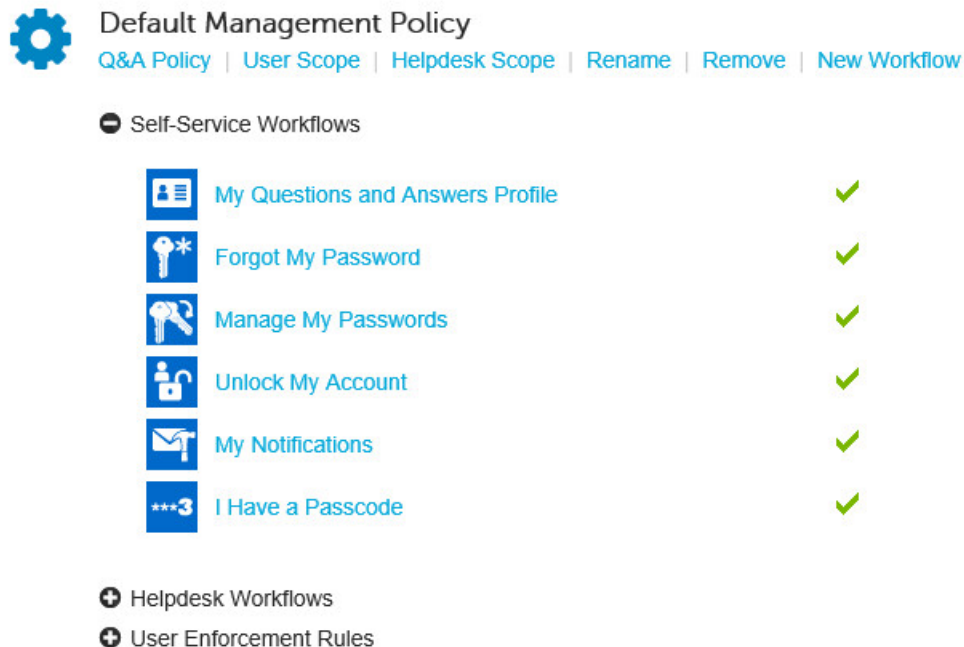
Default Management Policy
Q&A Policy | User Scope | Helpdesk Scope | Rename | Remove | New Workflow

Self-Service Workflows

My Questions and Answers Profile
Forgot My Password
Manage My Passwords
Unlock My Account
My Notifications
***3 I Have a Passcode

Helpdesk Workflows
User Enforcement Rules